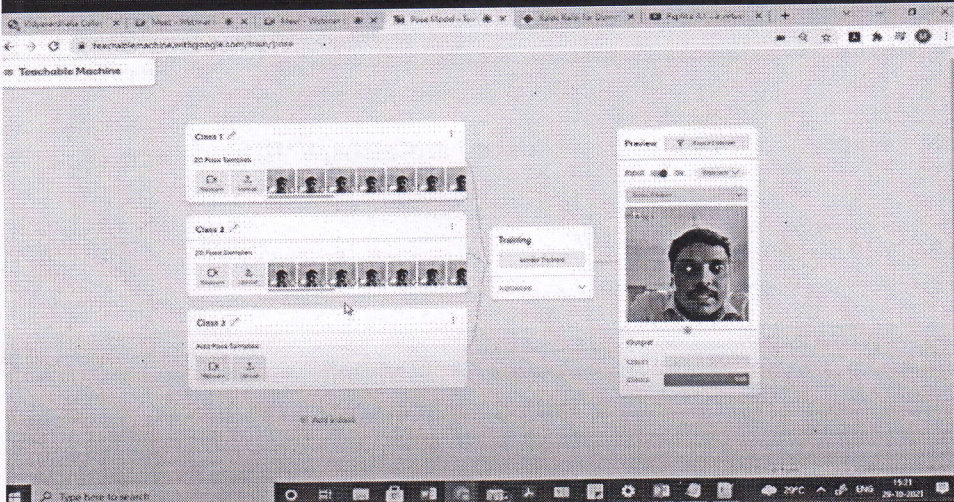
Vidyavardhaka Colle | Meet - Webinar | Meet - Webinar | Pose Model - Tea | Kalki Rado for Comp | Agilita AI Lab

teachablemachine.withgoogle.com/train/pose

Teachable Machine

Class 1

20 Pose Samples

Webcam Upload

Class 2

20 Pose Samples

Webcam Upload

Class 3

Add Pose Samples:

Webcam Upload

Add a class

Training

Model Trained

Advanced

Preview

Export Model

Input ON Webcam

Output

Class 1

Class 2

Type here to search

29°C ENG 15:21 29-10-2021